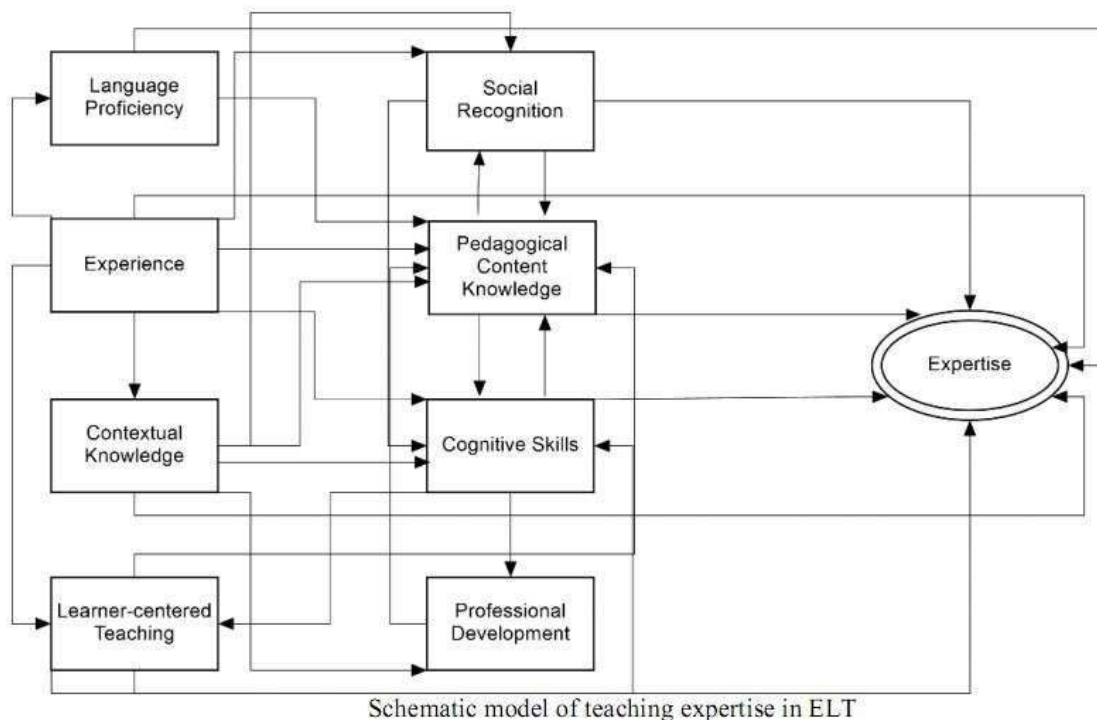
Language Proficiency

Social Recognition

Experience

Pedagogical Content Knowledge

Expertise

Contextual Knowledge

Cognitive Skills

Learner-centered Teaching

Professional Development

Schematic model of teaching expertise in ELT